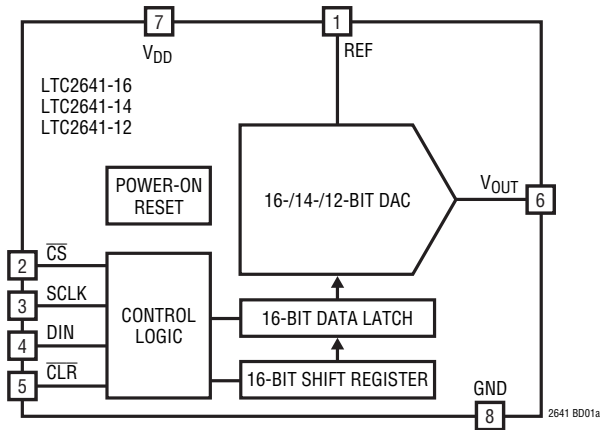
7
$V_{DD}$

1
REF

LTC2641-16
LTC2641-14
LTC2641-12

POWER-ON RESET

16-/14-/12-BIT DAC

$V_{OUT}$
6

2 $\overline{CS}$
3 SCLK
4 DIN
5 $\overline{CLR}$

CONTROL LOGIC

16-BIT DATA LATCH

16-BIT SHIFT REGISTER

GND
8

2641 BD01a